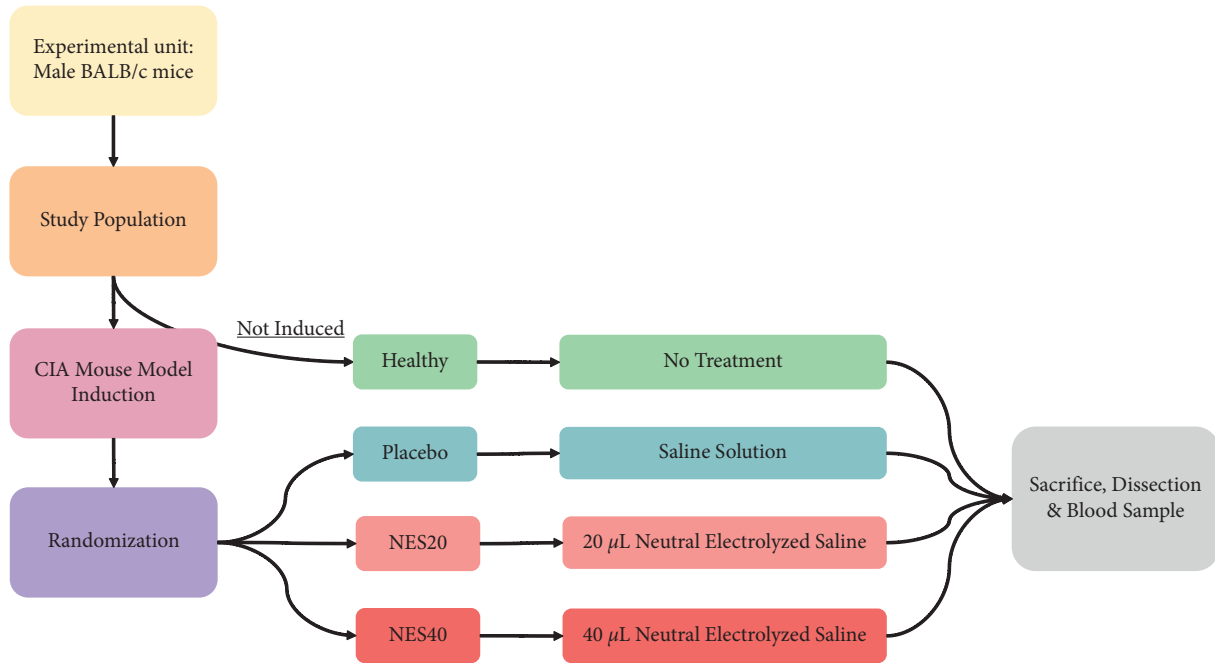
Experimental unit: Male BALB/c mice

Study Population

CIA Mouse Model Induction

Randomization

Not Induced

Healthy

No Treatment

Placebo

Saline Solution

NES20

20 $\mu$L Neutral Electrolyzed Saline

NES40

40 $\mu$L Neutral Electrolyzed Saline

Sacrifice, Dissection & Blood Sample